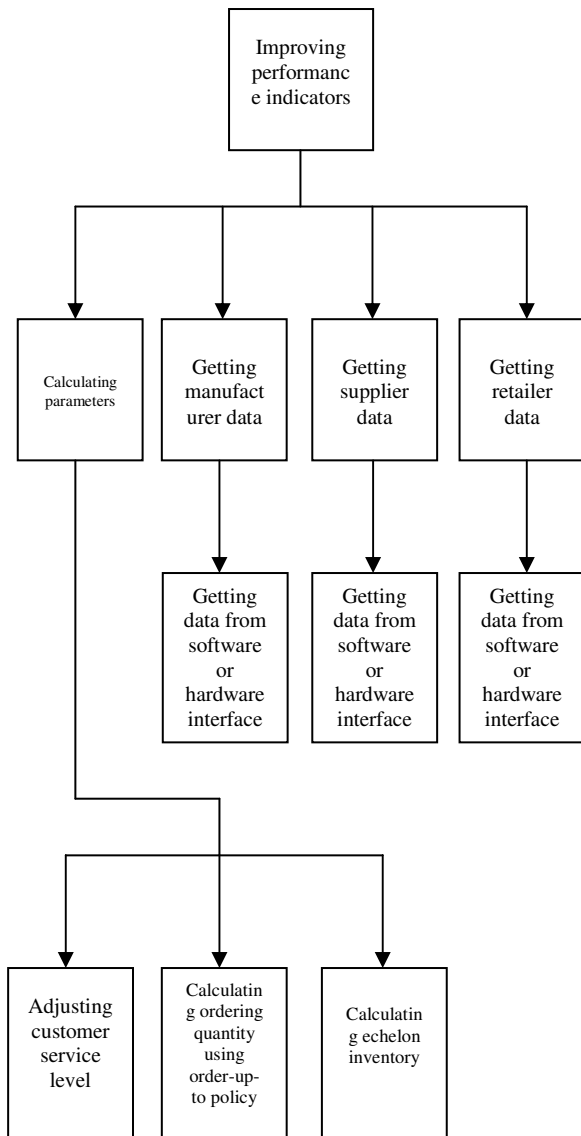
Improving performance indicators

Calculating parameters

Getting manufacturer data

Getting supplier data

Getting retailer data

Getting data from software or hardware interface

Getting data from software or hardware interface

Getting data from software or hardware interface

Adjusting customer service level

Calculating ordering quantity using order-up-to policy

Calculating echelon inventory